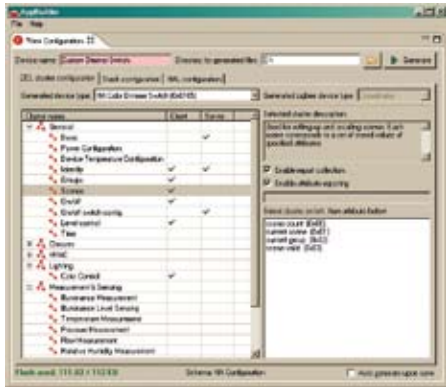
AppBuilder
File Help
Zcl Configuration
Device name: Custom Dimmer Switch
Directory for generated files: C:\
Generate
ZCL cluster configuration | Stack configuration | ISA configuration
Generated device type: HA Color Dimmer Switch (0x0105)
Generated ZigBee device type: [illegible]
| Cluster name | Client | Server |
|---|---|---|
| General | | |
| Basic | | ✔ |
| Power Configuration | | |
| Device Temperature Configuration | | |
| Identify | ✔ | ✔ |
| Groups | ✔ | |
| Scenes | ✔ | |
| On/off | ✔ | |
| On/off switch config | | ✔ |
| Level control | ✔ | |
| Time | | |
| Closures | | |
| HVAC | | |
| Lighting | | |
| Color Control | ✔ | |
| Measurement & Sensing | | |
| Illuminance Measurement | | |
| Illuminance Level Sensing | | |
| Temperature Measurement | | |
| Pressure Measurement | | |
| Flow Measurement | | |
| Relative Humidity Measurement | | |
Selected cluster description:
Client for setting up and recalling scenes. Each scene corresponds to a set of stored values of specified attributes.
Enable report collection
Enable attribute reporting
Select cluster server item attribute button
scene count (0x00)
current scene (0x01)
current group (0x02)
scene valid (0x03)
Flash used: 111.63 / 112.00
Scheme: HA Configuration
Auto generate upon save